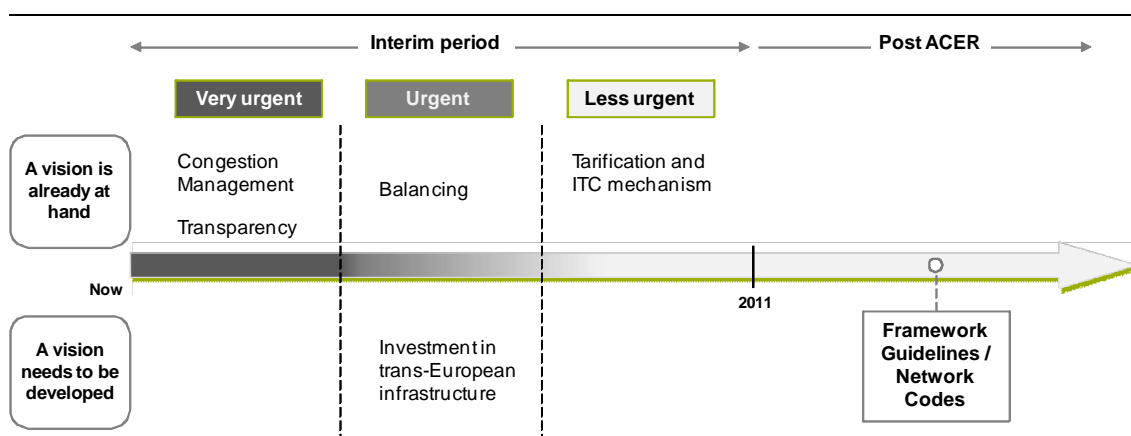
Interim period

Post ACER

Very urgent

Urgent

Less urgent

A vision is already at hand

Congestion Management

Transparency

Balancing

Tarification and ITC mechanism

Now

2011

A vision needs to be developed

Investment in trans-European infrastructure

Framework Guidelines / Network Codes